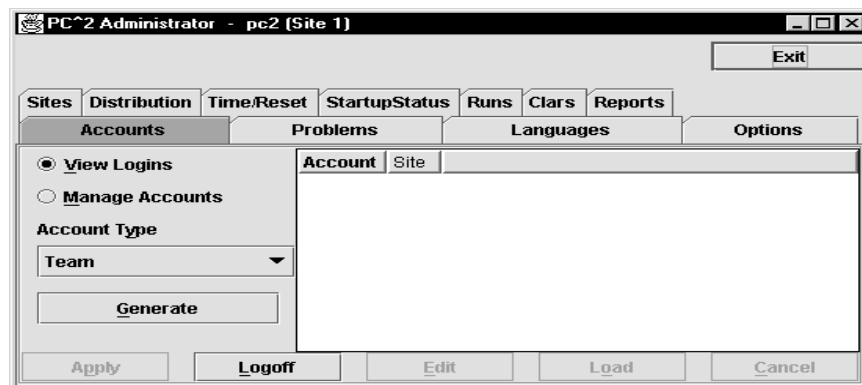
PC^2 Administrator - pc2 (Site 1)

Exit

Sites | Distribution | Time/Reset | StartupStatus | Runs | Clars | Reports

Accounts | Problems | Languages | Options

View Logins

Manage Accounts

Account Type

Team

Generate

| Account | Site |
|---|---|

Apply | Logoff | Edit | Load | Cancel